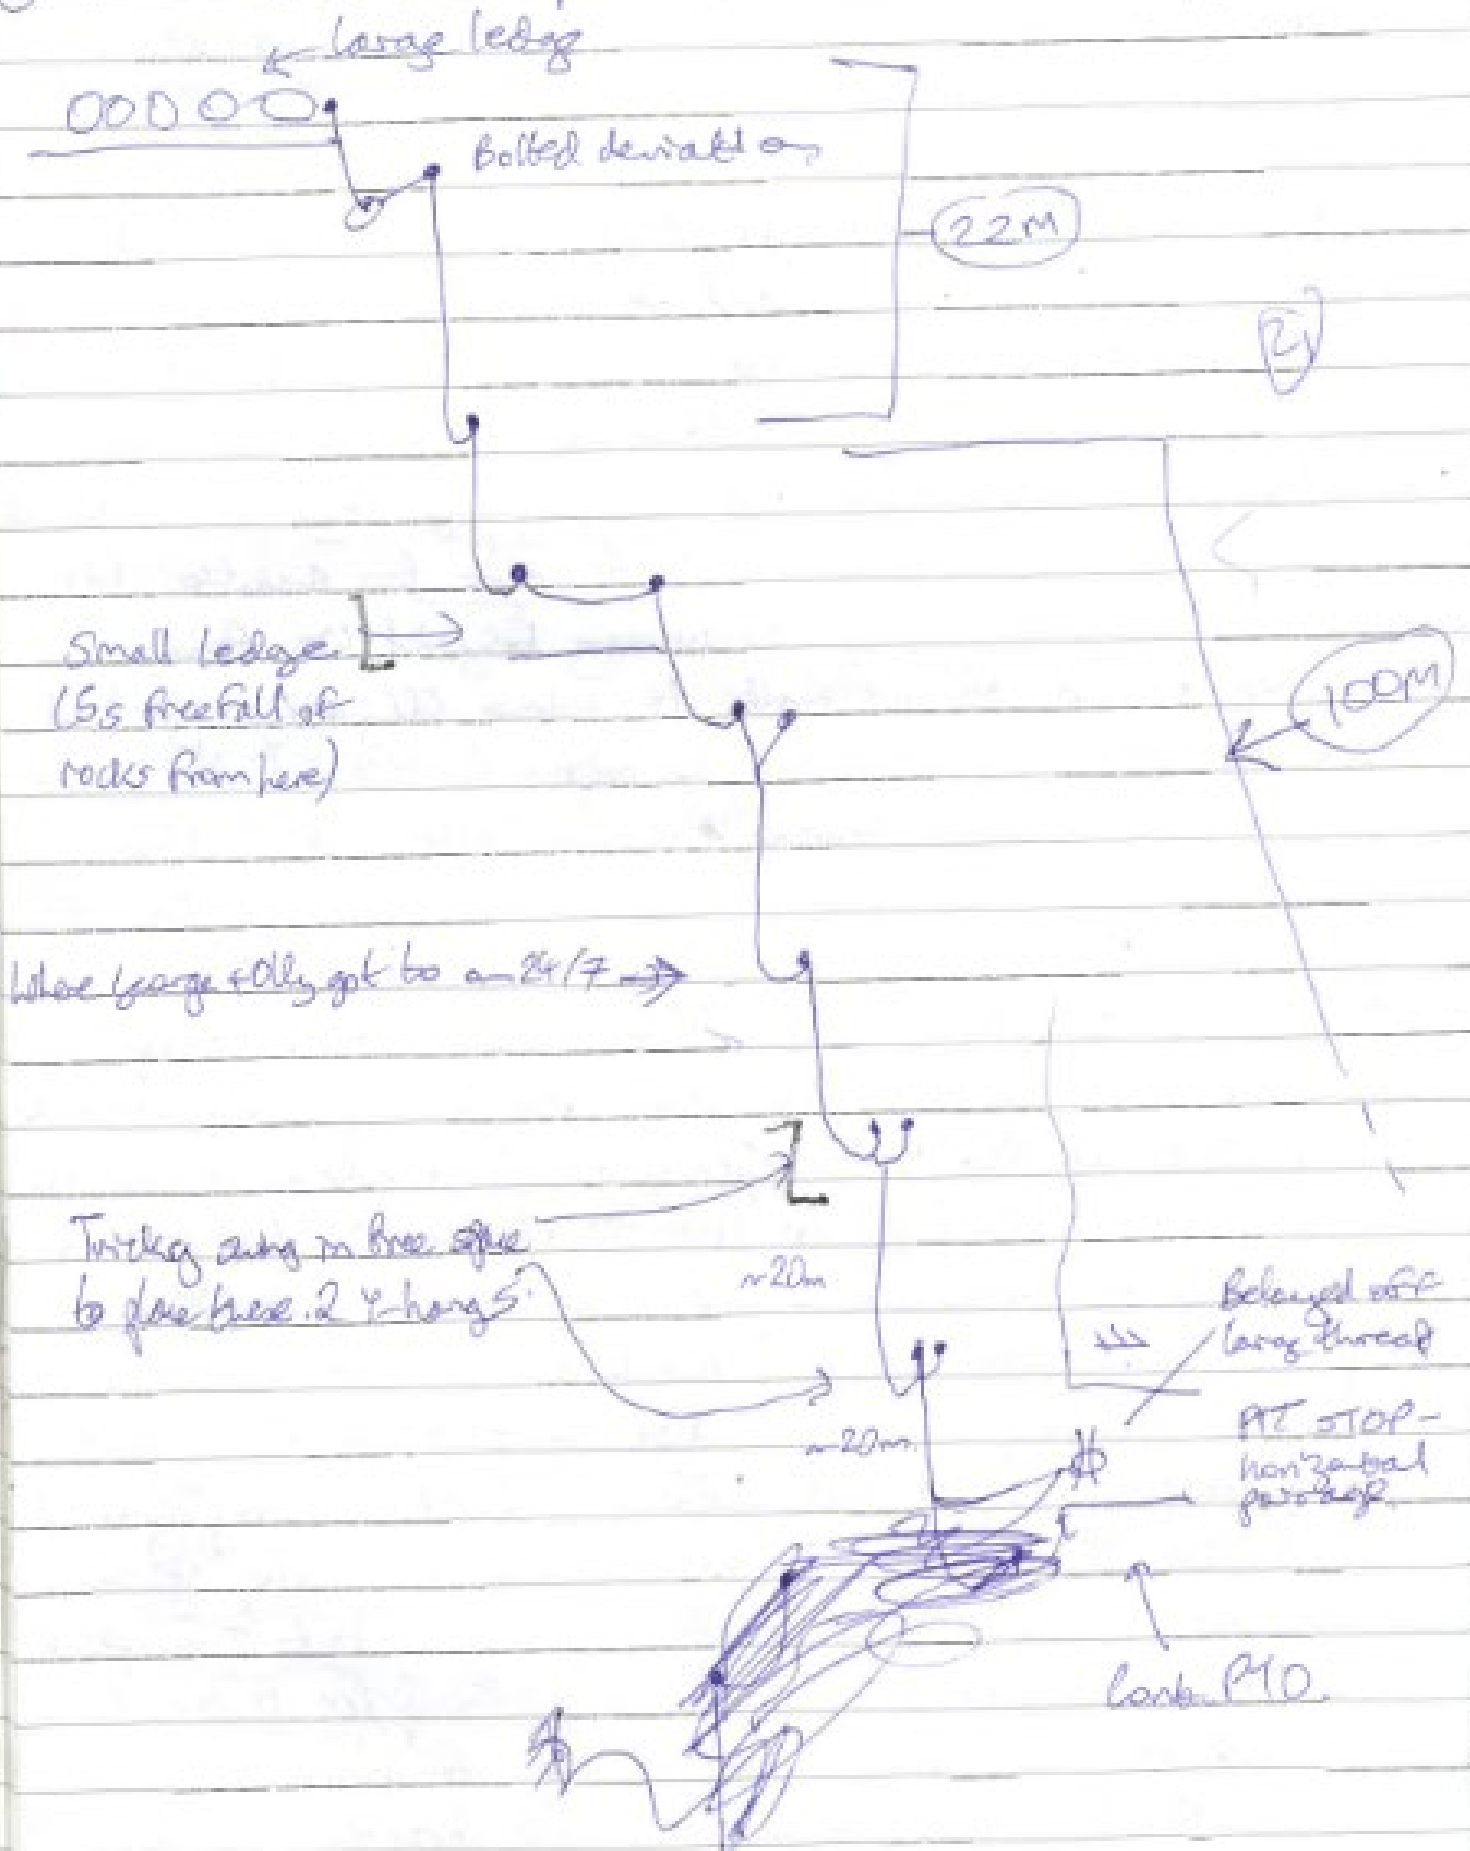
large ledge

Bolted deviation

22M

2

Small ledge
(5s freefall of rocks from here)

100M

Where George + Olly got to on 24/7

Tricky swing in free space to place these 2 Y-hangs

~20m

~20m

Belayed off large thread

PIT STOP - horizontal passage

Cont. P10